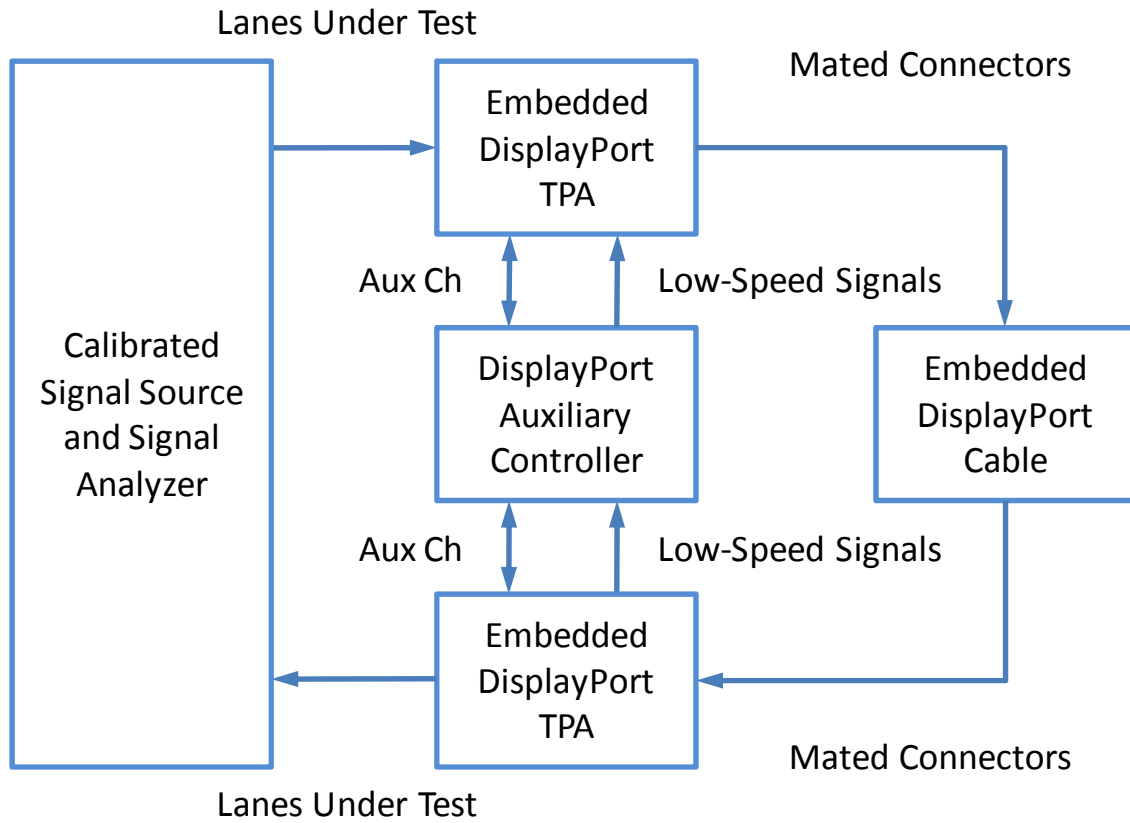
Lanes Under Test

Mated Connectors

Embedded DisplayPort TPA

Calibrated Signal Source and Signal Analyzer

Aux Ch

Low-Speed Signals

DisplayPort Auxiliary Controller

Embedded DisplayPort Cable

Aux Ch

Low-Speed Signals

Embedded DisplayPort TPA

Mated Connectors

Lanes Under Test